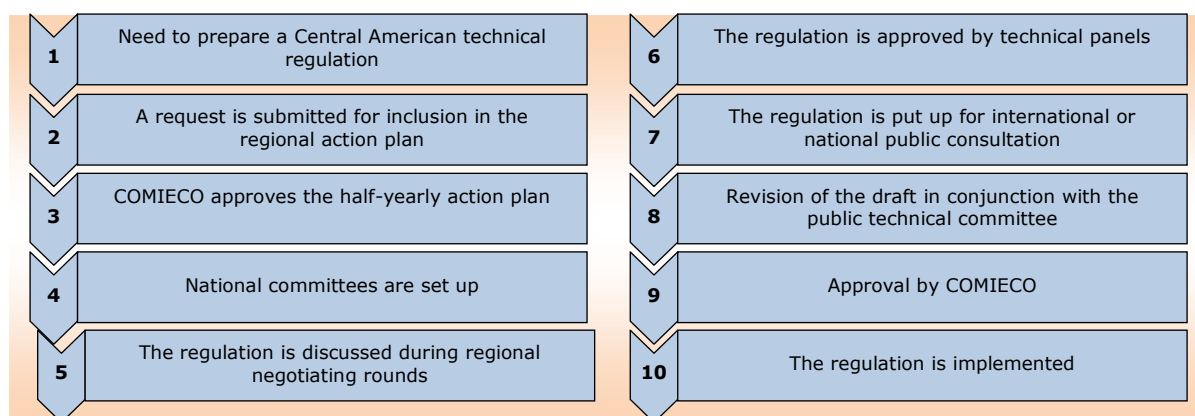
1 Need to prepare a Central American technical regulation

2 A request is submitted for inclusion in the regional action plan

3 COMIECO approves the half-yearly action plan

4 National committees are set up

5 The regulation is discussed during regional negotiating rounds

6 The regulation is approved by technical panels

7 The regulation is put up for international or national public consultation

8 Revision of the draft in conjunction with the public technical committee

9 Approval by COMIECO

10 The regulation is implemented